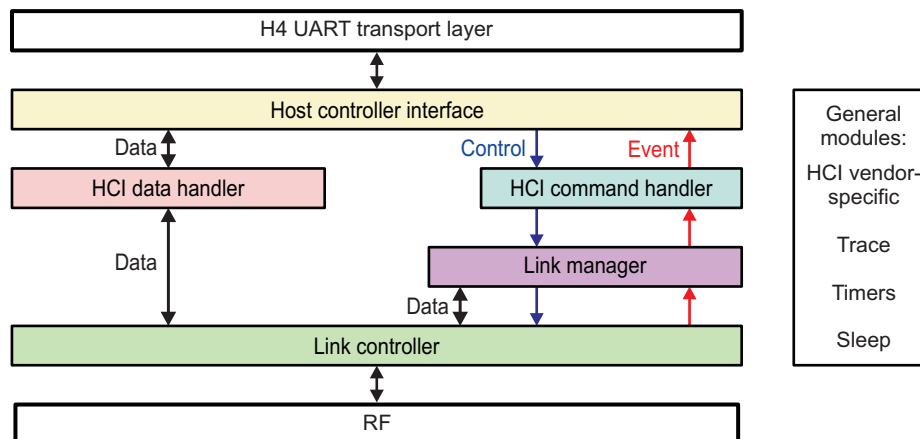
H4 UART transport layer

Host controller interface

Data

Control

Event

HCI data handler

HCI command handler

Data

Link manager

Data

Link controller

RF

General modules:

HCI vendor-specific

Trace

Timers

Sleep